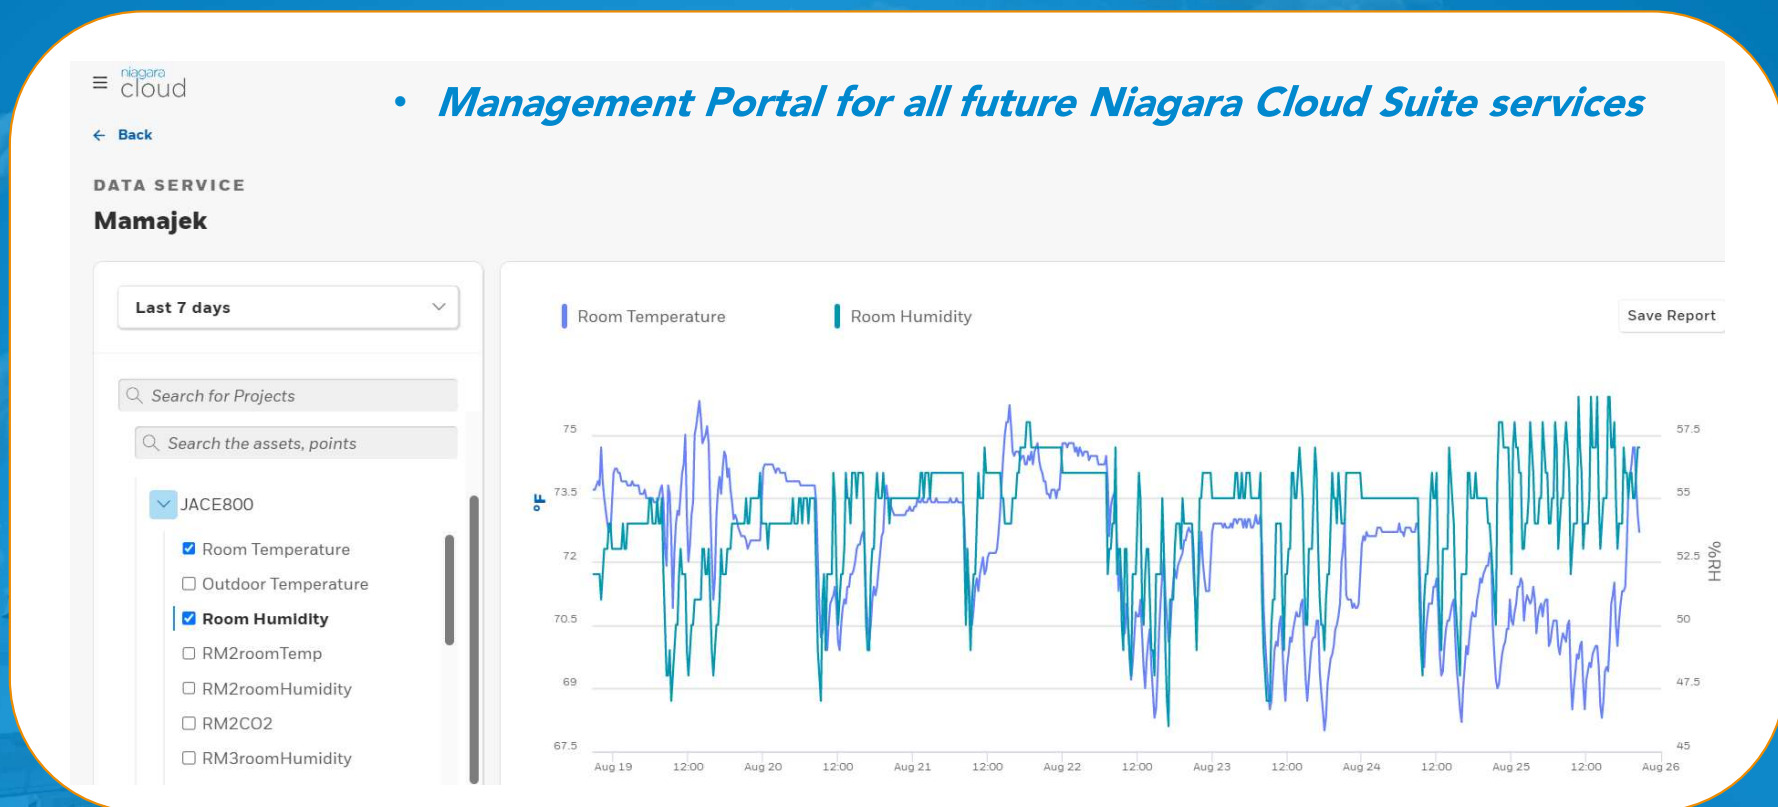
niagara cloud

Back

• Management Portal for all future Niagara Cloud Suite services

DATA SERVICE

Mamajek

Last 7 days

Search for Projects

Search the assets, points

JACE800

☑ Room Temperature

☐ Outdoor Temperature

☑ Room Humidity

☐ RM2roomTemp

☐ RM2roomHumidity

☐ RM2CO2

☐ RM3roomHumidity

Room Temperature

Room Humidity

Save Report

°F

%RH

75

73.5

72

70.5

69

67.5

57.5

55

52.5

50

47.5

45

Aug 19

12:00

Aug 20

12:00

Aug 21

12:00

Aug 22

12:00

Aug 23

12:00

Aug 24

12:00

Aug 25

12:00

Aug 26